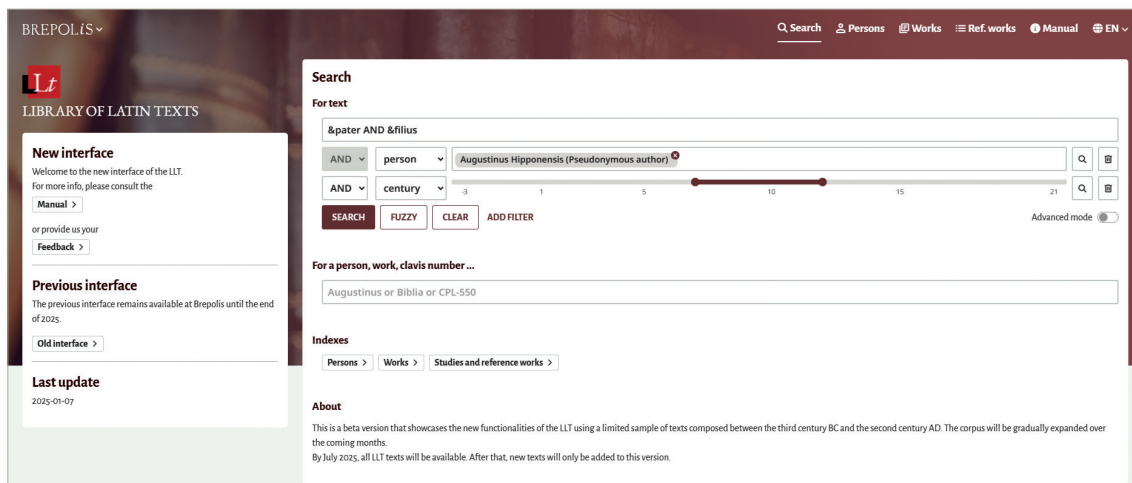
BREPOLIS

Search Persons Works Ref. works Manual EN

LLt
LIBRARY OF LATIN TEXTS

New interface
Welcome to the new interface of the LLT.
For more info, please consult the
Manual >
or provide us your
Feedback >

Previous interface
The previous interface remains available at Brepolis until the end of 2025.
Old interface >

Last update
2025-01-07

Search
For text
&pater AND &filius
AND person Augustinus Hipponensis (Pseudonymous author)
AND century -3 1 5 10 15 21
SEARCH FUZZY CLEAR ADD FILTER
Advanced mode

For a person, work, clavis number ...
Augustinus or Biblia or CPL-550

Indexes
Persons > Works > Studies and reference works >

About
This is a beta version that showcases the new functionalities of the LLT using a limited sample of texts composed between the third century BC and the second century AD. The corpus will be gradually expanded over the coming months.
By July 2025, all LLT texts will be available. After that, new texts will only be added to this version.